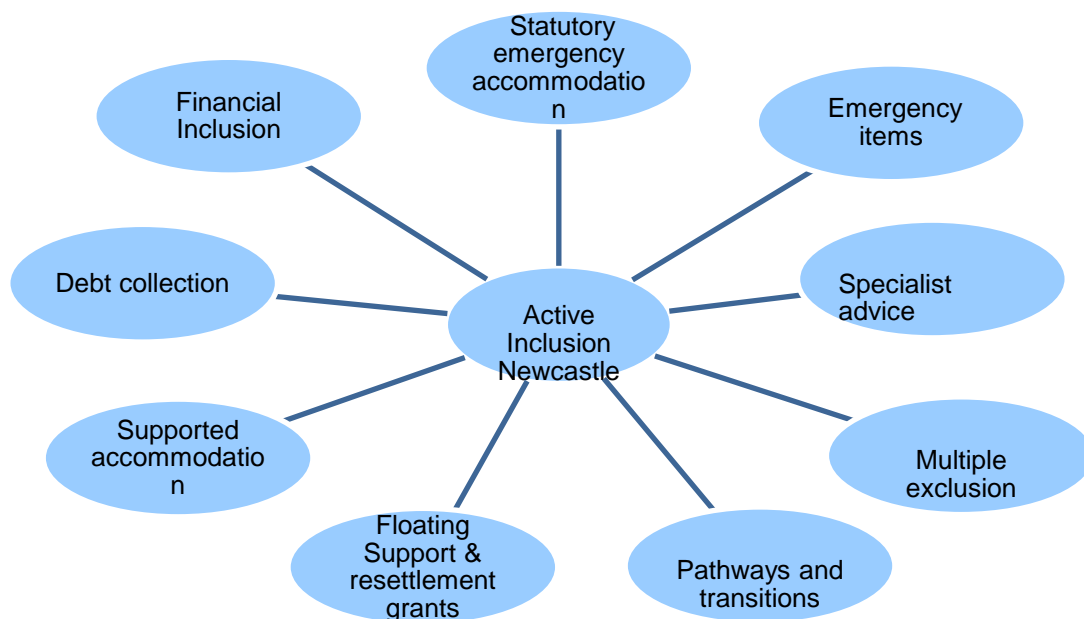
Statutory emergency accommodatio n

Financial Inclusion

Emergency items

Debt collection

Active Inclusion Newcastle

Specialist advice

Supported accommodatio n

Multiple exclusion

Floating Support & resettlement grants

Pathways and transitions